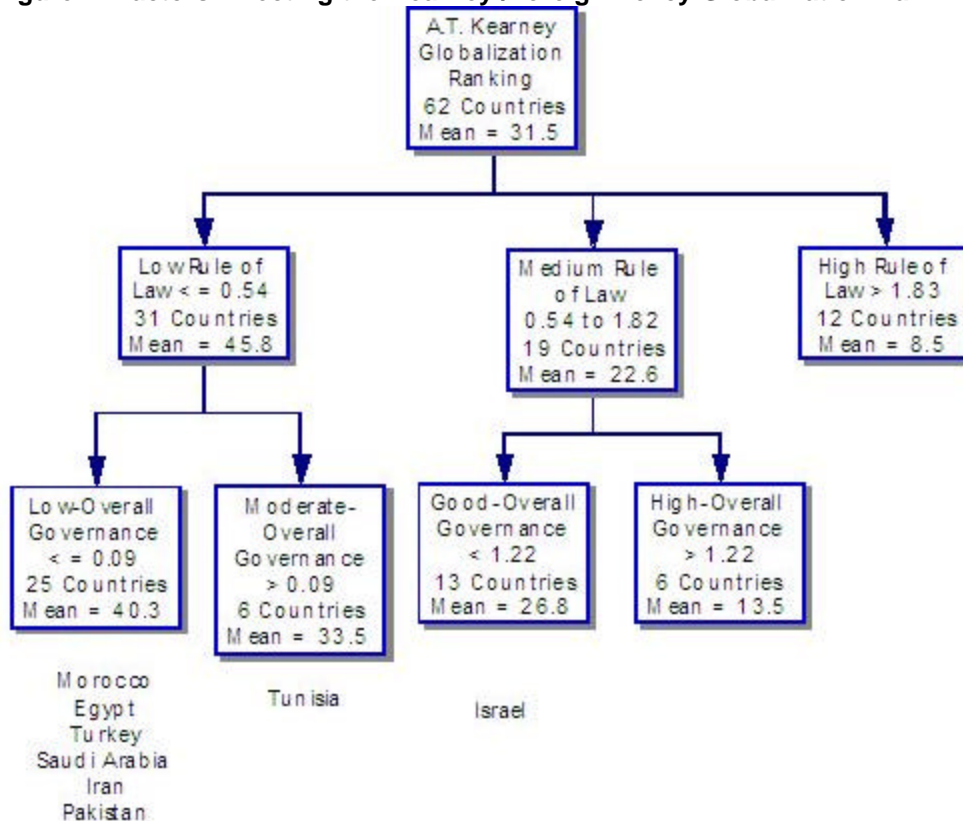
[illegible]

A.T. Kearney Globalization Ranking 62 Countries Mean = 31.5

Low Rule of Law < = 0.54 31 Countries Mean = 45.8

Medium Rule of Law 0.54 to 1.82 19 Countries Mean = 22.6

High Rule of Law > 1.83 12 Countries Mean = 8.5

Low-Overall Governance < = 0.09 25 Countries Mean = 40.3

Moderate-Overall Governance > 0.09 6 Countries Mean = 33.5

Good-Overall Governance < 1.22 13 Countries Mean = 26.8

High-Overall Governance > 1.22 6 Countries Mean = 13.5

Morocco
Egypt
Turkey
Saudi Arabia
Iran
Pakistan

Tunisia

Israel